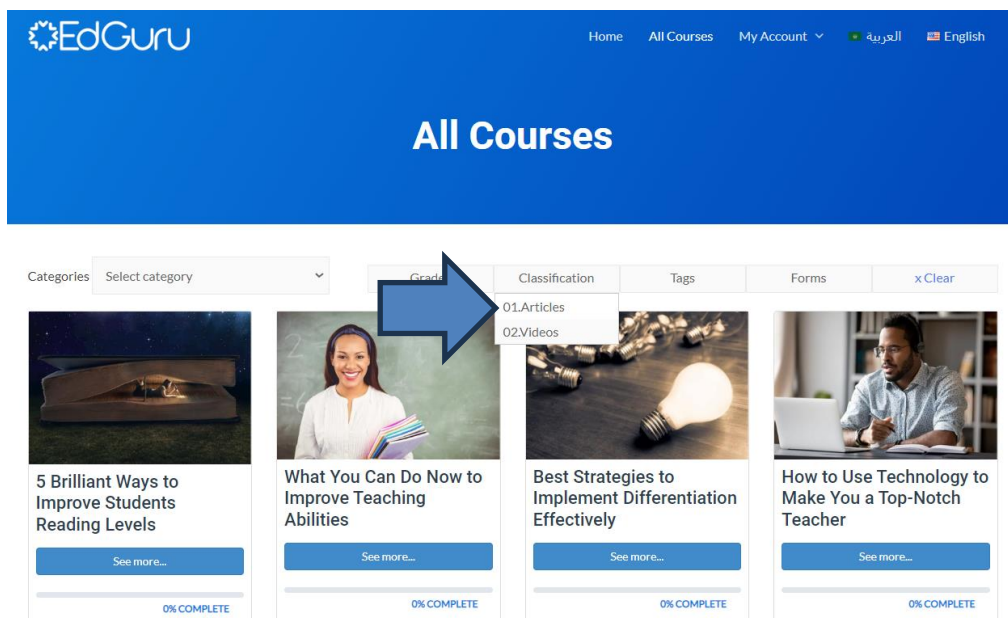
EdGuru

Home All Courses My Account العربية English

All Courses

Categories Select category

Grade Classification Tags Forms x Clear

01.Articles
02.Videos

5 Brilliant Ways to Improve Students Reading Levels

See more...

0% COMPLETE

What You Can Do Now to Improve Teaching Abilities

See more...

0% COMPLETE

Best Strategies to Implement Differentiation Effectively

See more...

0% COMPLETE

How to Use Technology to Make You a Top-Notch Teacher

See more...

0% COMPLETE